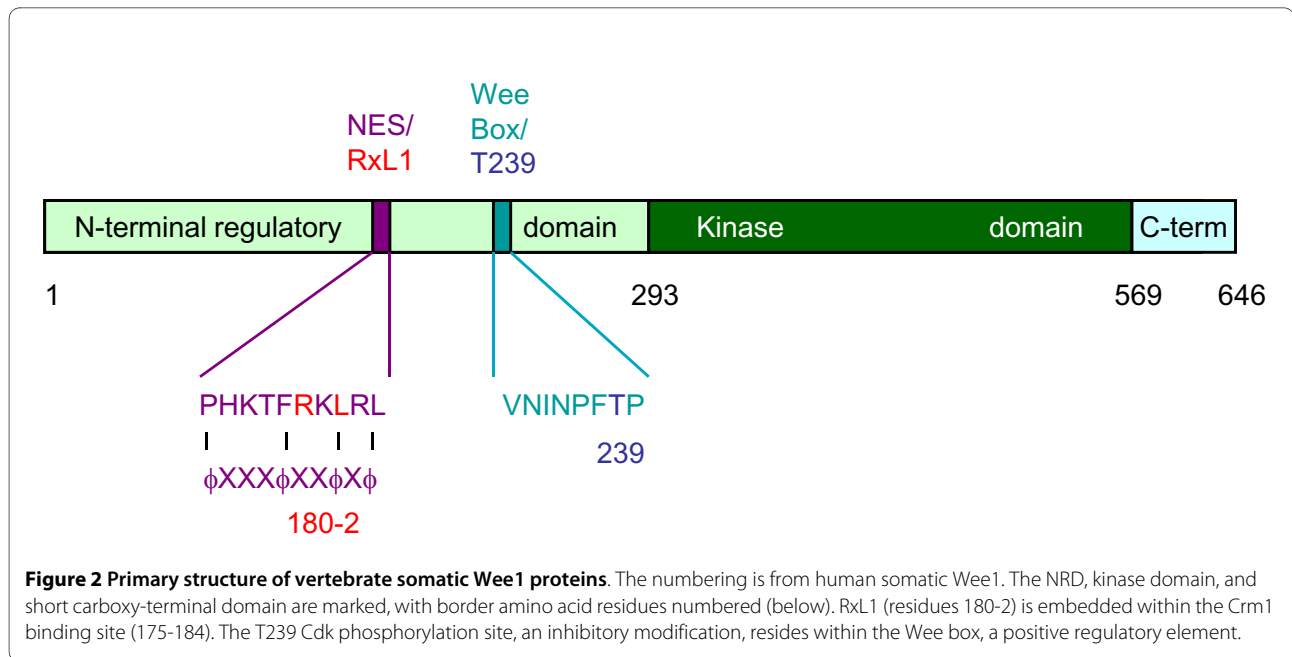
Wee
Box/
T239

NES/
RxL1

N-terminal regulatory | domain | Kinase domain | C-term

1 293 569 646

PHKTFRKLRL

$\phi XXX\phi XX\phi X\phi$

180-2

VNINPFTP

239

**Figure 2 Primary structure of vertebrate somatic Wee1 proteins**. The numbering is from human somatic Wee1. The NRD, kinase domain, and short carboxy-terminal domain are marked, with border amino acid residues numbered (below). RxL1 (residues 180-2) is embedded within the Crm1 binding site (175-184). The T239 Cdk phosphorylation site, an inhibitory modification, resides within the Wee box, a positive regulatory element.